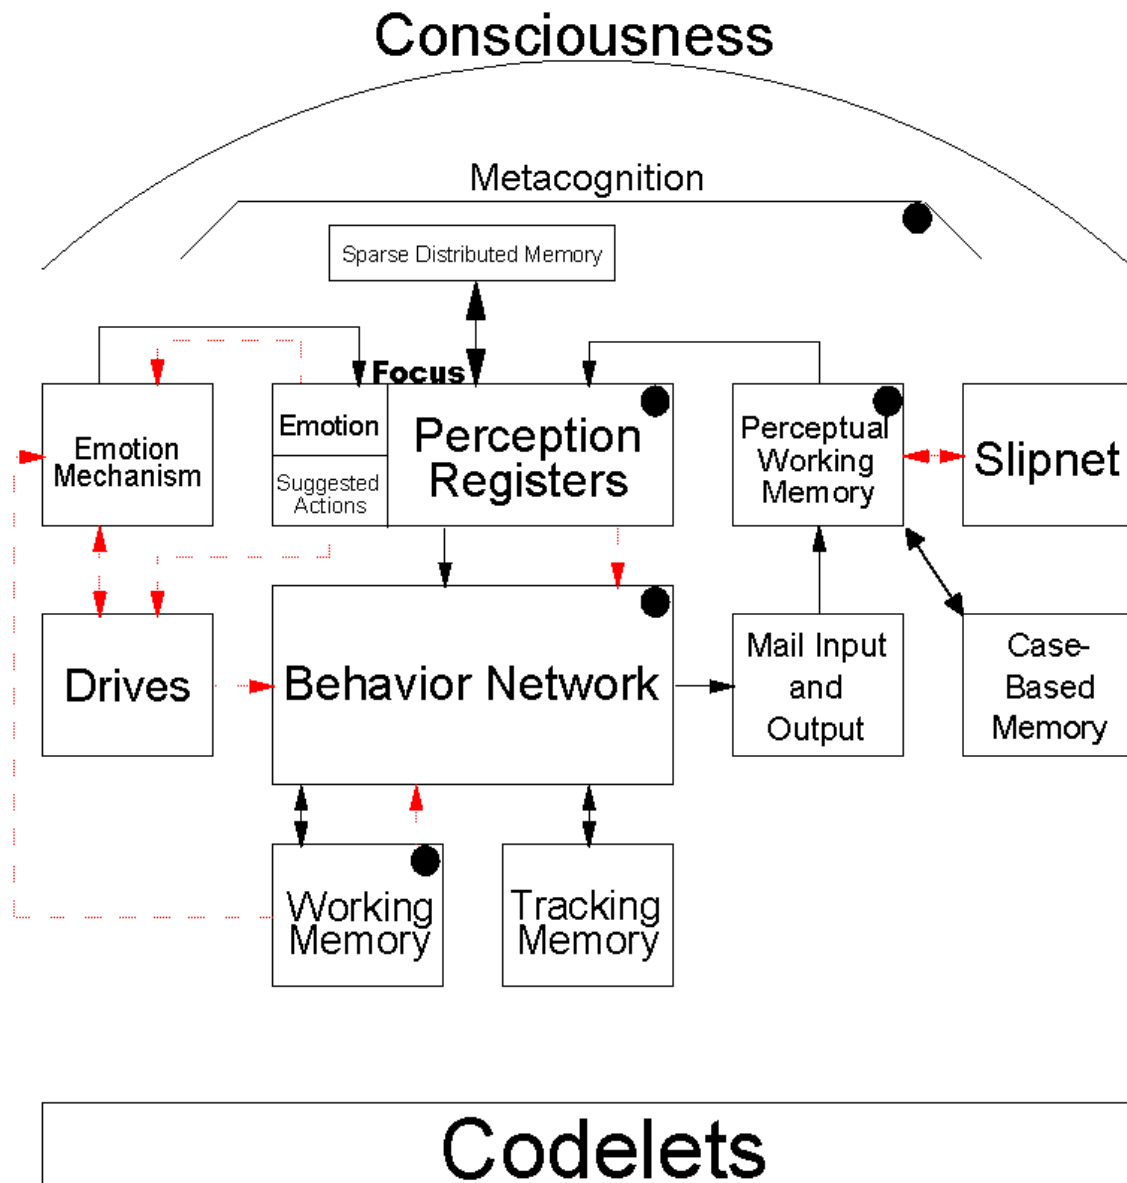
Consciousness

Metacognition

Sparse Distributed Memory

Focus

Emotion Mechanism

Emotion

Suggested Actions

Perception Registers

Perceptual Working Memory

Slipnet

Drives

Behavior Network

Mail Input and Output

Case-Based Memory

Working Memory

Tracking Memory

Codelets